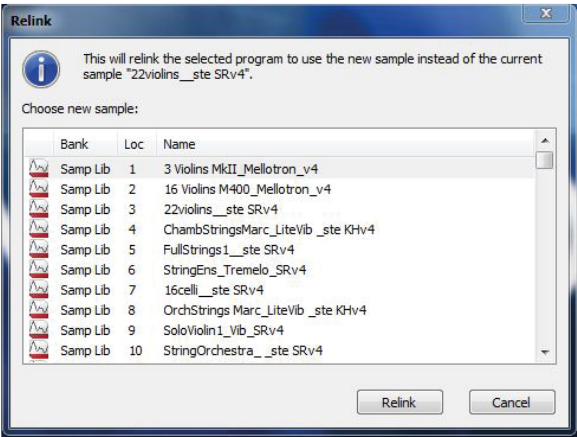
Relink

This will relink the selected program to use the new sample instead of the current sample "22violins__ste SRv4".

Choose new sample:

| | Bank | Loc | Name |
|---|---|---|---|
| | Samp Lib | 1 | 3 Violins MkII_Mellotron_v4 |
| | Samp Lib | 2 | 16 Violins M400_Mellotron_v4 |
| | Samp Lib | 3 | 22violins__ste SRv4 |
| | Samp Lib | 4 | ChambStringsMarc_LiteVib _ste KHv4 |
| | Samp Lib | 5 | FullStrings1__ste SRv4 |
| | Samp Lib | 6 | StringEns_Tremelo_SRv4 |
| | Samp Lib | 7 | 16celli__ste SRv4 |
| | Samp Lib | 8 | OrchStrings Marc_LiteVib _ste KHv4 |
| | Samp Lib | 9 | SoloViolin1_Vib_SRv4 |
| | Samp Lib | 10 | StringOrchestra_ _ste SRv4 |

Relink Cancel